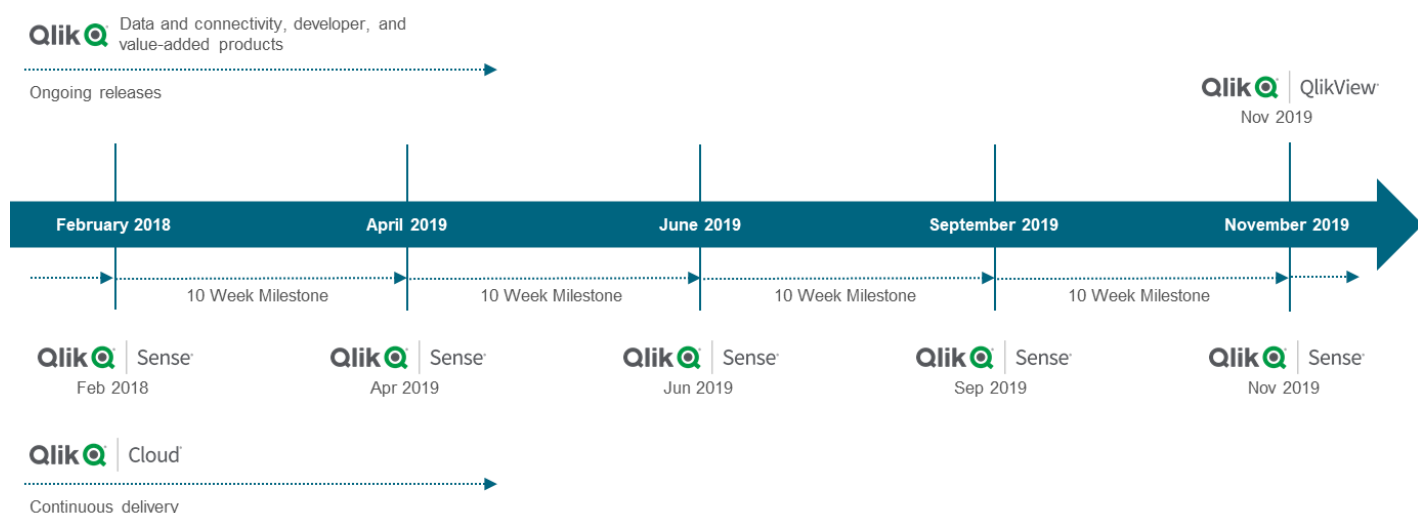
Qlik Data and connectivity, developer, and value-added products

Ongoing releases

Qlik QlikView
Nov 2019

February 2018 April 2019 June 2019 September 2019 November 2019

10 Week Milestone 10 Week Milestone 10 Week Milestone 10 Week Milestone

Qlik Sense
Feb 2018

Qlik Sense
Apr 2019

Qlik Sense
Jun 2019

Qlik Sense
Sep 2019

Qlik Sense
Nov 2019

Qlik Cloud

Continuous delivery